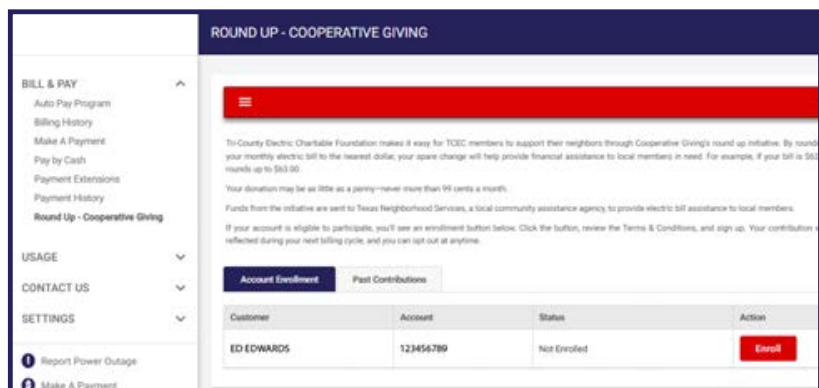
ROUND UP - COOPERATIVE GIVING

BILL & PAY
Auto Pay Program
Billing History
Make A Payment
Pay by Cash
Payment Extensions
Payment History
Round Up - Cooperative Giving

USAGE
CONTACT US
SETTINGS

Report Power Outage
Make A Payment

≡

Tri-County Electric Charitable Foundation makes it easy for TCEC members to support their neighbors through Cooperative Giving's round up initiative. By round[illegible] your monthly electric bill to the nearest dollar, your spare change will help provide financial assistance to local members in need. For example, if your bill is $6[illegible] rounds up to $63.00.

Your donation may be as little as a penny—never more than 99 cents a month.

Funds from the initiative are sent to Texas Neighborhood Services, a local community assistance agency, to provide electric bill assistance to local members.

If your account is eligible to participate, you'll see an enrollment button below. Click the button, review the Terms & Conditions, and sign up. Your contribution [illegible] reflected during your next billing cycle, and you can opt out at anytime.

Account Enrollment | Past Contributions

| Customer | Account | Status | Action |
|---|---|---|---|
| ED EDWARDS | 123456789 | Not Enrolled | Enroll |